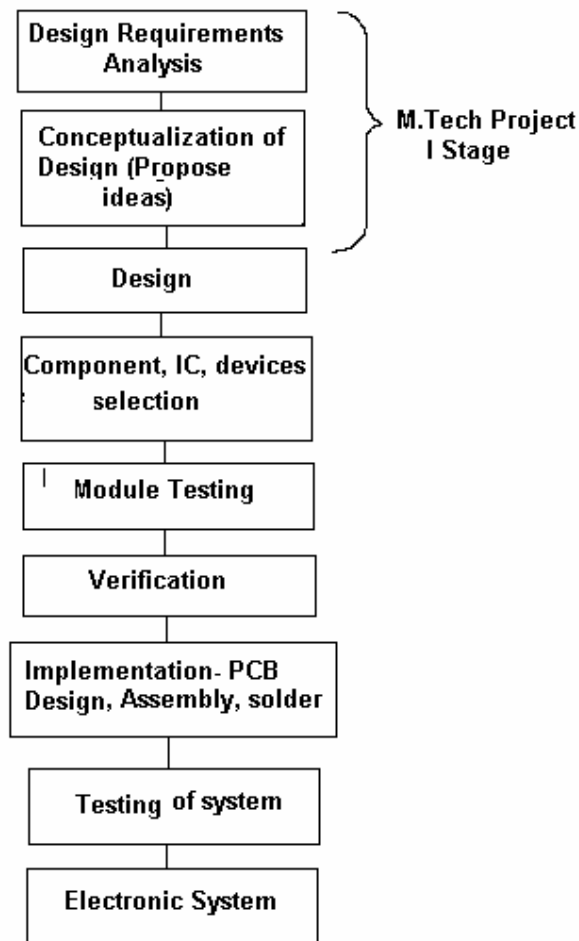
Design Requirements Analysis

Conceptualization of Design (Propose ideas)

M.Tech Project I Stage

Design

Component, IC, devices selection

Module Testing

Verification

Implementation- PCB Design, Assembly, solder

Testing of system

Electronic System